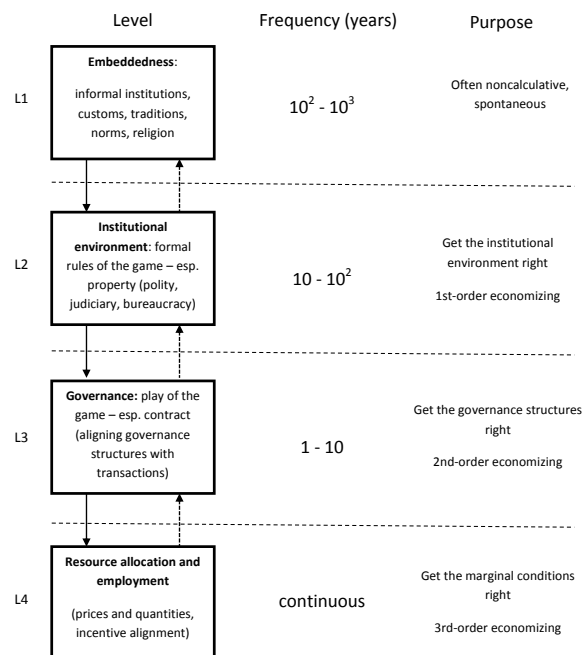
Level

Frequency (years)

Purpose

L1

**Embeddedness**: informal institutions, customs, traditions, norms, religion

$10^2$ - $10^3$

Often noncalculative, spontaneous

L2

**Institutional environment**: formal rules of the game – esp. property (polity, judiciary, bureaucracy)

10 - $10^2$

Get the institutional environment right

1st-order economizing

L3

**Governance:** play of the game – esp. contract (aligning governance structures with transactions)

1 - 10

Get the governance structures right

2nd-order economizing

L4

**Resource allocation and employment**

(prices and quantities, incentive alignment)

continuous

Get the marginal conditions right

3rd-order economizing